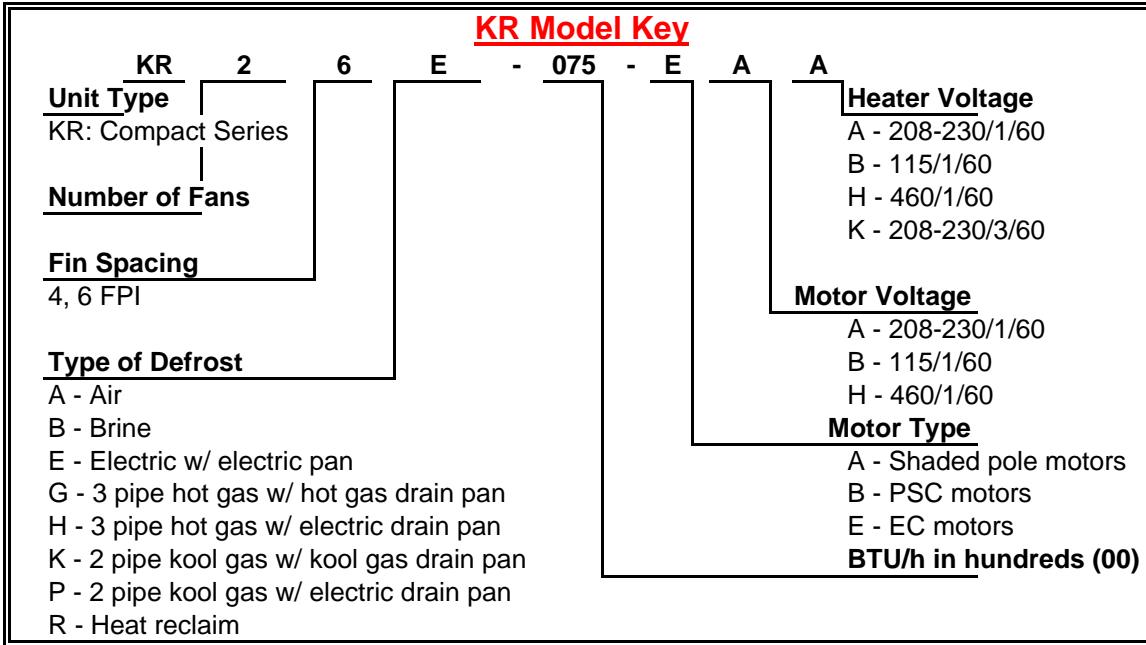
KR Model Key

KR 2 6 E - 075 - E A A

Unit Type
KR: Compact Series

Number of Fans

Fin Spacing
4, 6 FPI

Type of Defrost
A - Air
B - Brine
E - Electric w/ electric pan
G - 3 pipe hot gas w/ hot gas drain pan
H - 3 pipe hot gas w/ electric drain pan
K - 2 pipe kool gas w/ kool gas drain pan
P - 2 pipe kool gas w/ electric drain pan
R - Heat reclaim

Heater Voltage
A - 208-230/1/60
B - 115/1/60
H - 460/1/60
K - 208-230/3/60

Motor Voltage
A - 208-230/1/60
B - 115/1/60
H - 460/1/60

Motor Type
A - Shaded pole motors
B - PSC motors
E - EC motors

BTU/h in hundreds (00)